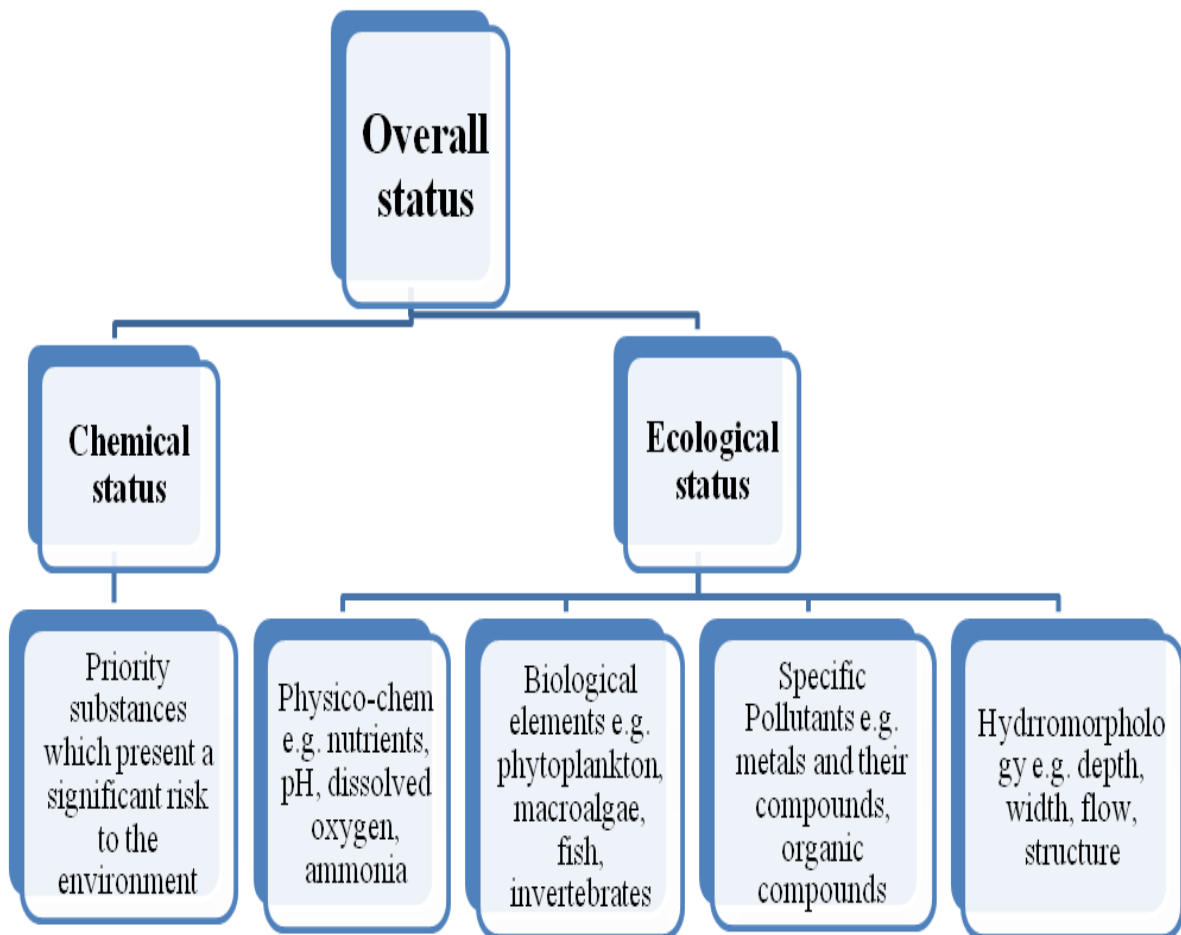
Overall status

Chemical status

Ecological status

Priority substances which present a significant risk to the environment

Physico-chem e.g. nutrients, pH, dissolved oxygen, ammonia

Biological elements e.g. phytoplankton, macroalgae, fish, invertebrates

Specific Pollutants e.g. metals and their compounds, organic compounds

Hydrromorphology e.g. depth, width, flow, structure